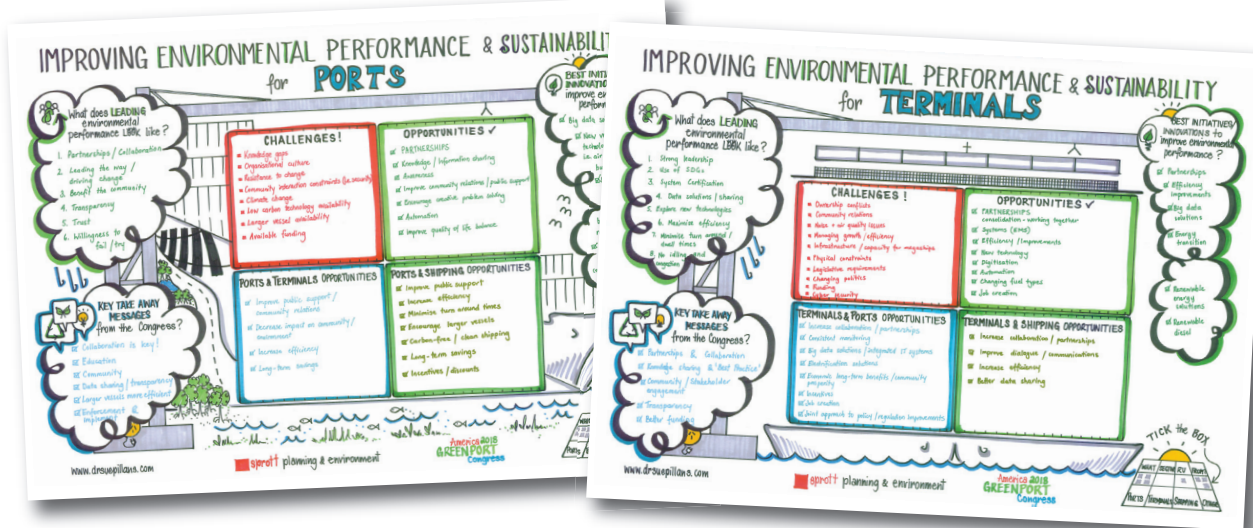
IMPROVING ENVIRONMENTAL PERFORMANCE & SUSTAINABILITY
for PORTS

What does LEADING environmental performance LOOK like?
1. Partnerships / Collaboration
2. Leading the way / driving change
3. Benefit the community
4. Transparency
5. Trust
6. Willingness to fail / try

BEST INITIATIVES / INNOVATIONS to improve environmental perform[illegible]
Big data
New tech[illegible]
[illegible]

CHALLENGES!
Knowledge gaps
Organizational culture
Resistance to change
Community interaction constraints (i.e. security)
Climate change
Low carbon technology availability
Larger vessel availability
Available funding

OPPORTUNITIES ✓
PARTNERSHIPS
Knowledge / Information sharing
Awareness
Improve community relations / public support
Encourage sensible problem solving
Automation
Improve quality of life balance

PORTS & TERMINALS OPPORTUNITIES
Improve public support / community relations
Decrease impact on community / environment
Increase efficiency
Long-term savings

PORTS & SHIPPING OPPORTUNITIES
Improve public support
Increase efficiency
Minimize turn around times
Encourage larger vessels
Carbon-free / clean shipping
Long-term savings
Incentives / discounts

KEY TAKE AWAY MESSAGES from the Congress?
Collaboration is key!
Education
Community
Data sharing / transparency
Larger vessels more efficient
Enforcement / implementation

www.drsuepillans.com
sprott planning & environment
America 2018 GREENPORT Congress

IMPROVING ENVIRONMENTAL PERFORMANCE & SUSTAINABILITY
for TERMINALS

What does LEADING environmental performance LOOK like?
1. Strong leadership
2. Use of SDGs
3. System Certification
4. Data solutions / sharing
5. Explore new technologies
6. Maximise efficiency
7. Minimise turn around / dwell times
8. No idling and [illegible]

BEST INITIATIVES / INNOVATIONS to improve environmental performance?
Partnerships
Efficiency improvements
Big data solutions
Energy transition
Renewable energy solutions
Renewable diesel

CHALLENGES!
Ownership conflicts
Community relations
Noise + air quality issues
Managing growth / efficiency
Infrastructure / capacity for megaships
Physical constraints
Legislation requirements
Changing politics
Funding
Cyber security

OPPORTUNITIES ✓
PARTNERSHIPS consolidation - working together
Systems (EMS)
Efficiency / Improvements
New technology
Digitisation
Automation
Changing fuel types
Job creation

TERMINALS & PORTS OPPORTUNITIES
Increase collaboration / partnerships
Consistent monitoring
Big data solutions / integrated IT systems
Electrification solutions
Economic long-term benefits / community prosperity
Incentives
Job creation
Joint approach to policy / regulation improvements

TERMINALS & SHIPPING OPPORTUNITIES
Increase collaboration / partnerships
Improve dialogue / communications
Increase efficiency
Better data sharing

KEY TAKE AWAY MESSAGES from the Congress?
Partnerships & Collaboration
Knowledge sharing & "Best Practice"
Community / Stakeholder engagement
Transparency
Better funding

TICK the BOX
WHAT | HOW | RV | WHEN
PORTS | TERMINALS | SHIPPING | OTHER

www.drsuepillans.com
sprott planning & environment
America 2018 GREENPORT Congress